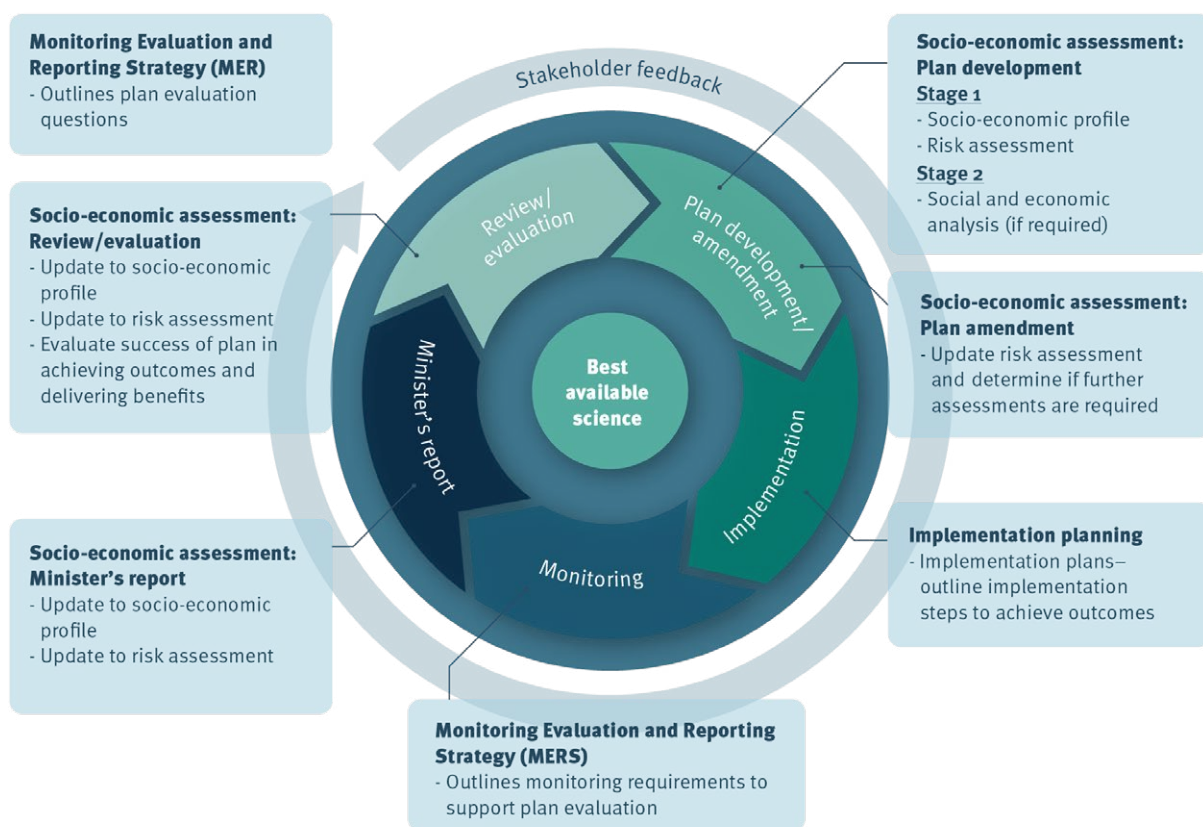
Monitoring Evaluation and Reporting Strategy (MER)
- Outlines plan evaluation questions

Stakeholder feedback

Socio-economic assessment: Plan development
Stage 1
- Socio-economic profile
- Risk assessment
Stage 2
- Social and economic analysis (if required)

Socio-economic assessment: Review/evaluation
- Update to socio-economic profile
- Update to risk assessment
- Evaluate success of plan in achieving outcomes and delivering benefits

Review/ evaluation

Plan development/ amendment

Socio-economic assessment: Plan amendment
- Update risk assessment and determine if further assessments are required

Best available science

Minister's report

Implementation

Monitoring

Implementation planning
- Implementation plans– outline implementation steps to achieve outcomes

Socio-economic assessment: Minister's report
- Update to socio-economic profile
- Update to risk assessment

Monitoring Evaluation and Reporting Strategy (MERS)
- Outlines monitoring requirements to support plan evaluation